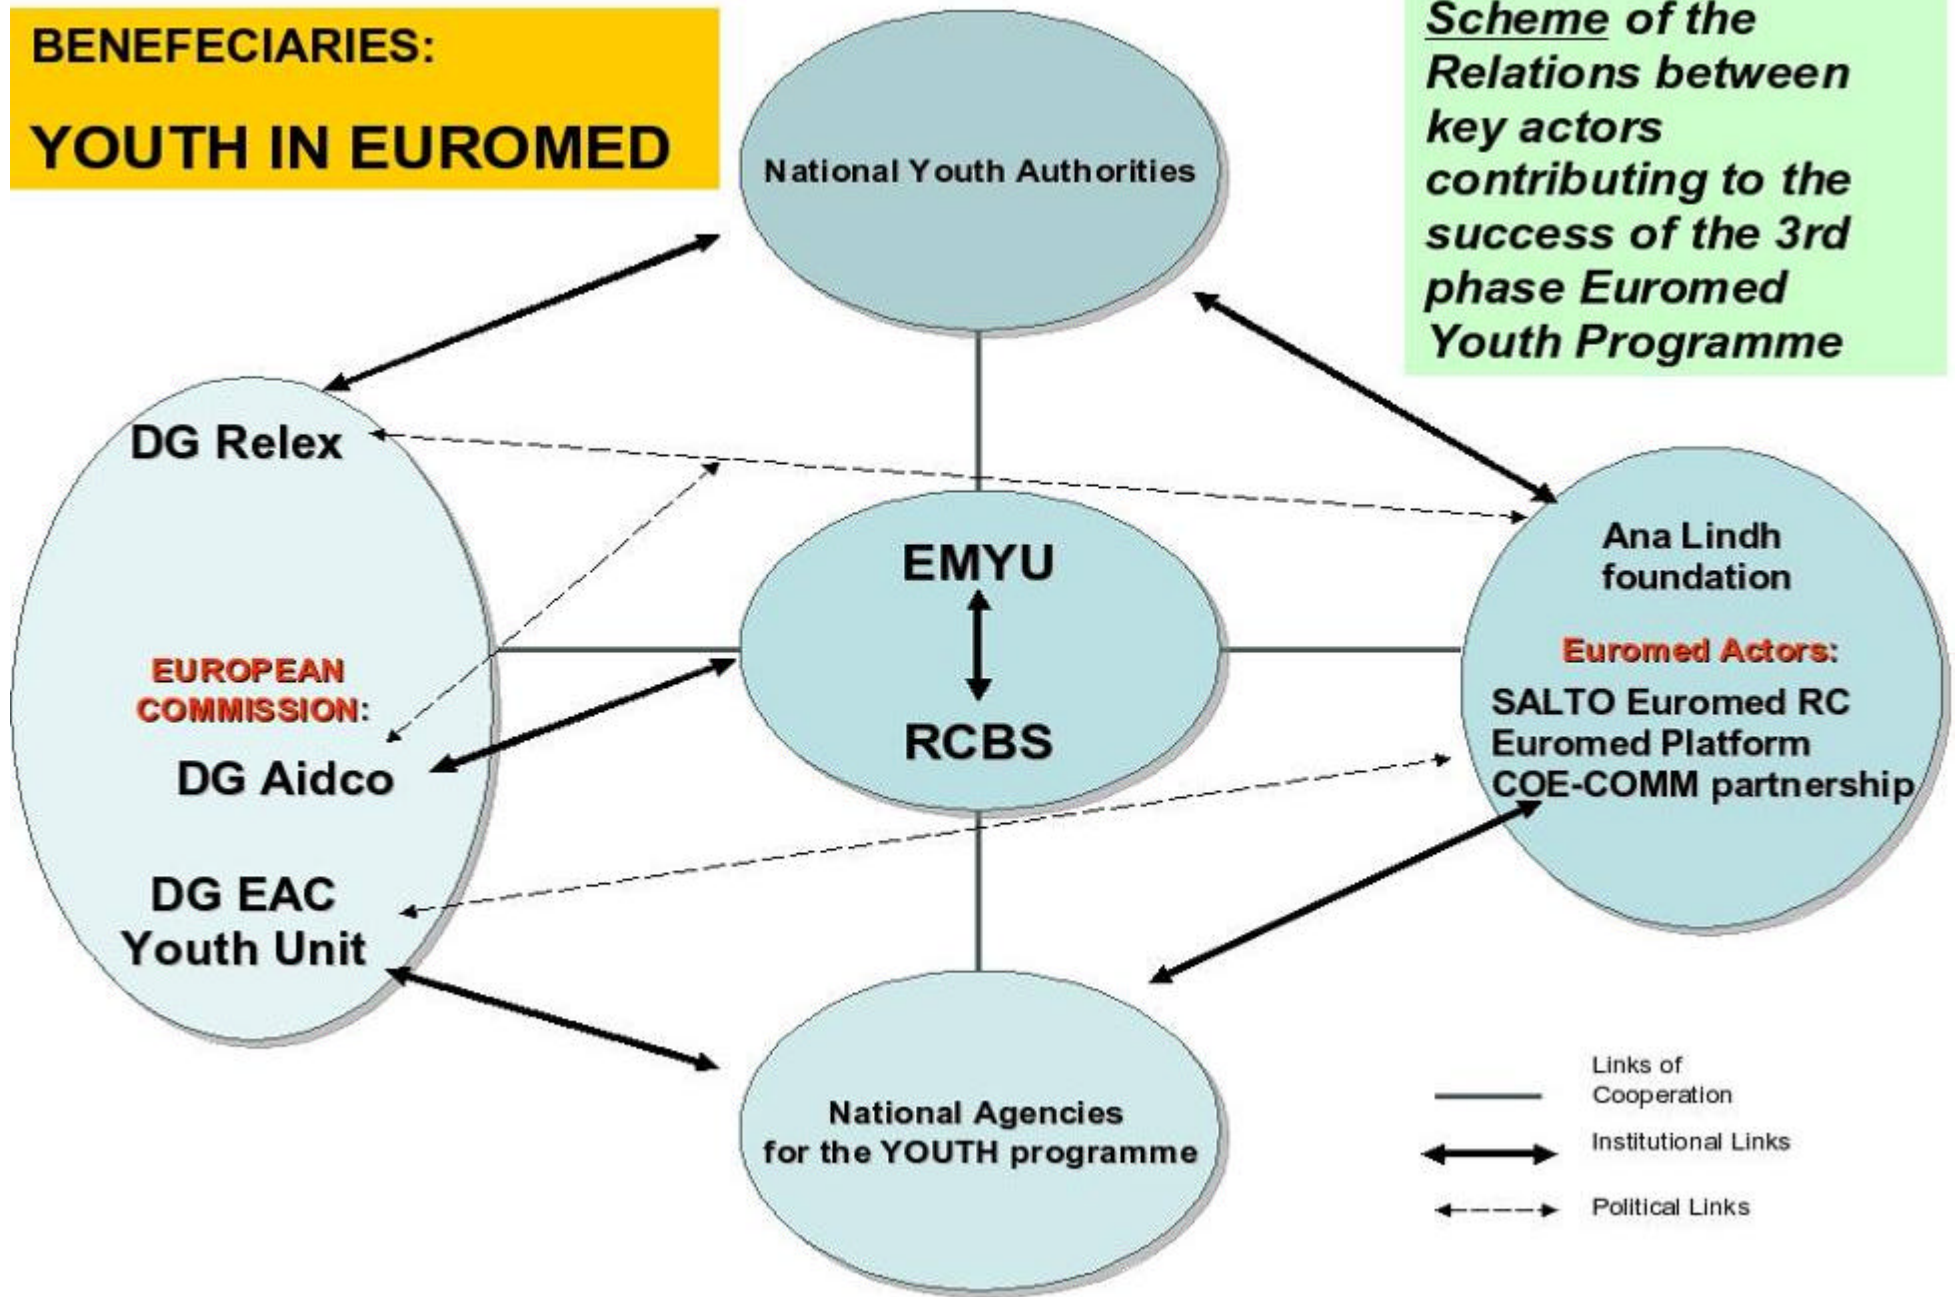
BENEFECIARIES:

YOUTH IN EUROMED

National Youth Authorities

Scheme of the Relations between key actors contributing to the success of the 3rd phase Euromed Youth Programme

DG Relex

EUROPEAN COMMISSION:

DG Aidco

DG EAC Youth Unit

EMYU

RCBS

Ana Lindh foundation

Euromed Actors:

SALTO Euromed RC
Euromed Platform
COE-COMM partnership

National Agencies for the YOUTH programme

Links of Cooperation

Institutional Links

Political Links